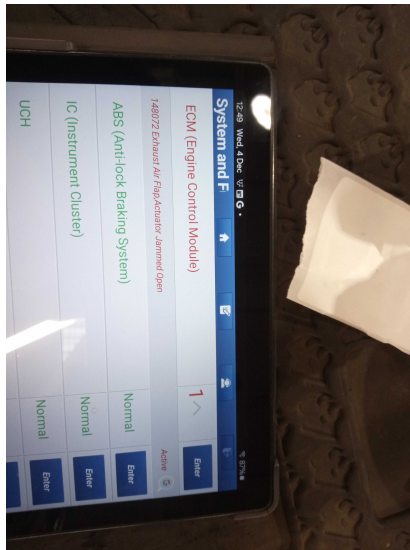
12:49 Wed, 4 Dec

System and F

ECM (Engine Control Module)

148072 Exhaust Air Flap Actuator Jammed Open

1

Active

Enter

ABS (Anti-lock Braking System)

Normal

Enter

IC (Instrument Cluster)

Normal

Enter

UCH

Normal

Enter

67%